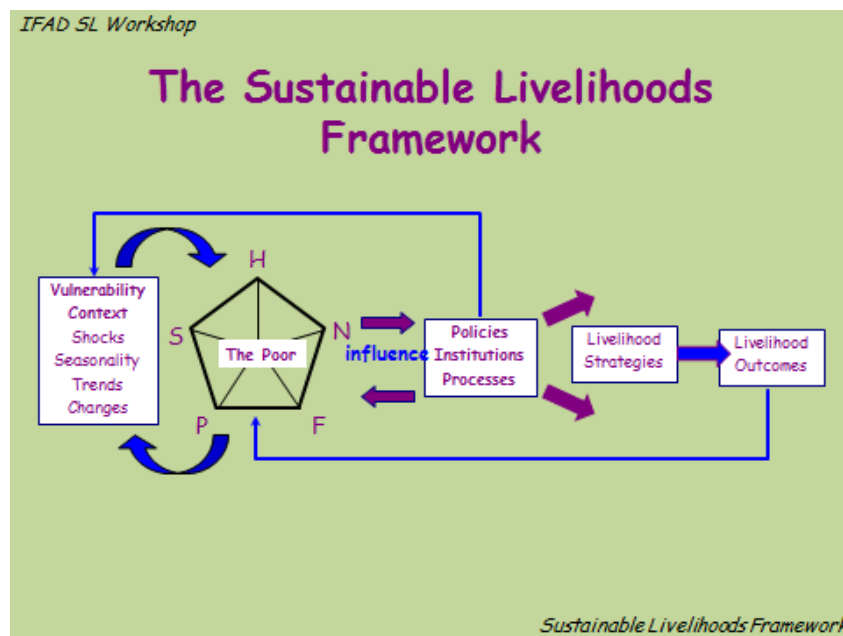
IFAD SL Workshop

The Sustainable Livelihoods Framework

Vulnerability Context
Shocks
Seasonality
Trends
Changes

H
S
N
P
F
The Poor

influence

Policies
Institutions
Processes

Livelihood Strategies

Livelihood Outcomes

Sustainable Livelihoods Framework